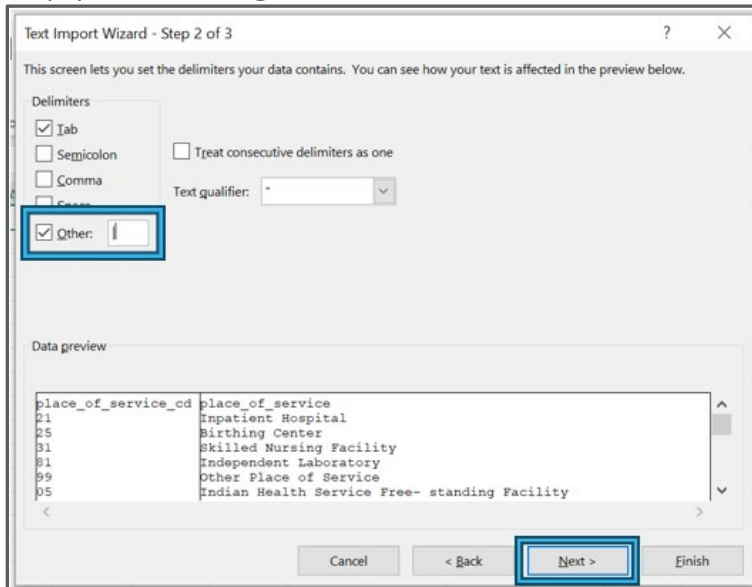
Text Import Wizard - Step 2 of 3

?

×

This screen lets you set the delimiters your data contains. You can see how your text is affected in the preview below.

Delimiters

Tab

Semicolon

Comma

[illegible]

Other: |

Treat consecutive delimiters as one

Text qualifier: "

Data preview

| place_of_service_cd | place_of_service |
|---|---|
| 21 | Inpatient Hospital |
| 25 | Birthing Center |
| 31 | Skilled Nursing Facility |
| 81 | Independent Laboratory |
| 99 | Other Place of Service |
| 05 | Indian Health Service Free- standing Facility |

Cancel

< Back

Next >

Finish